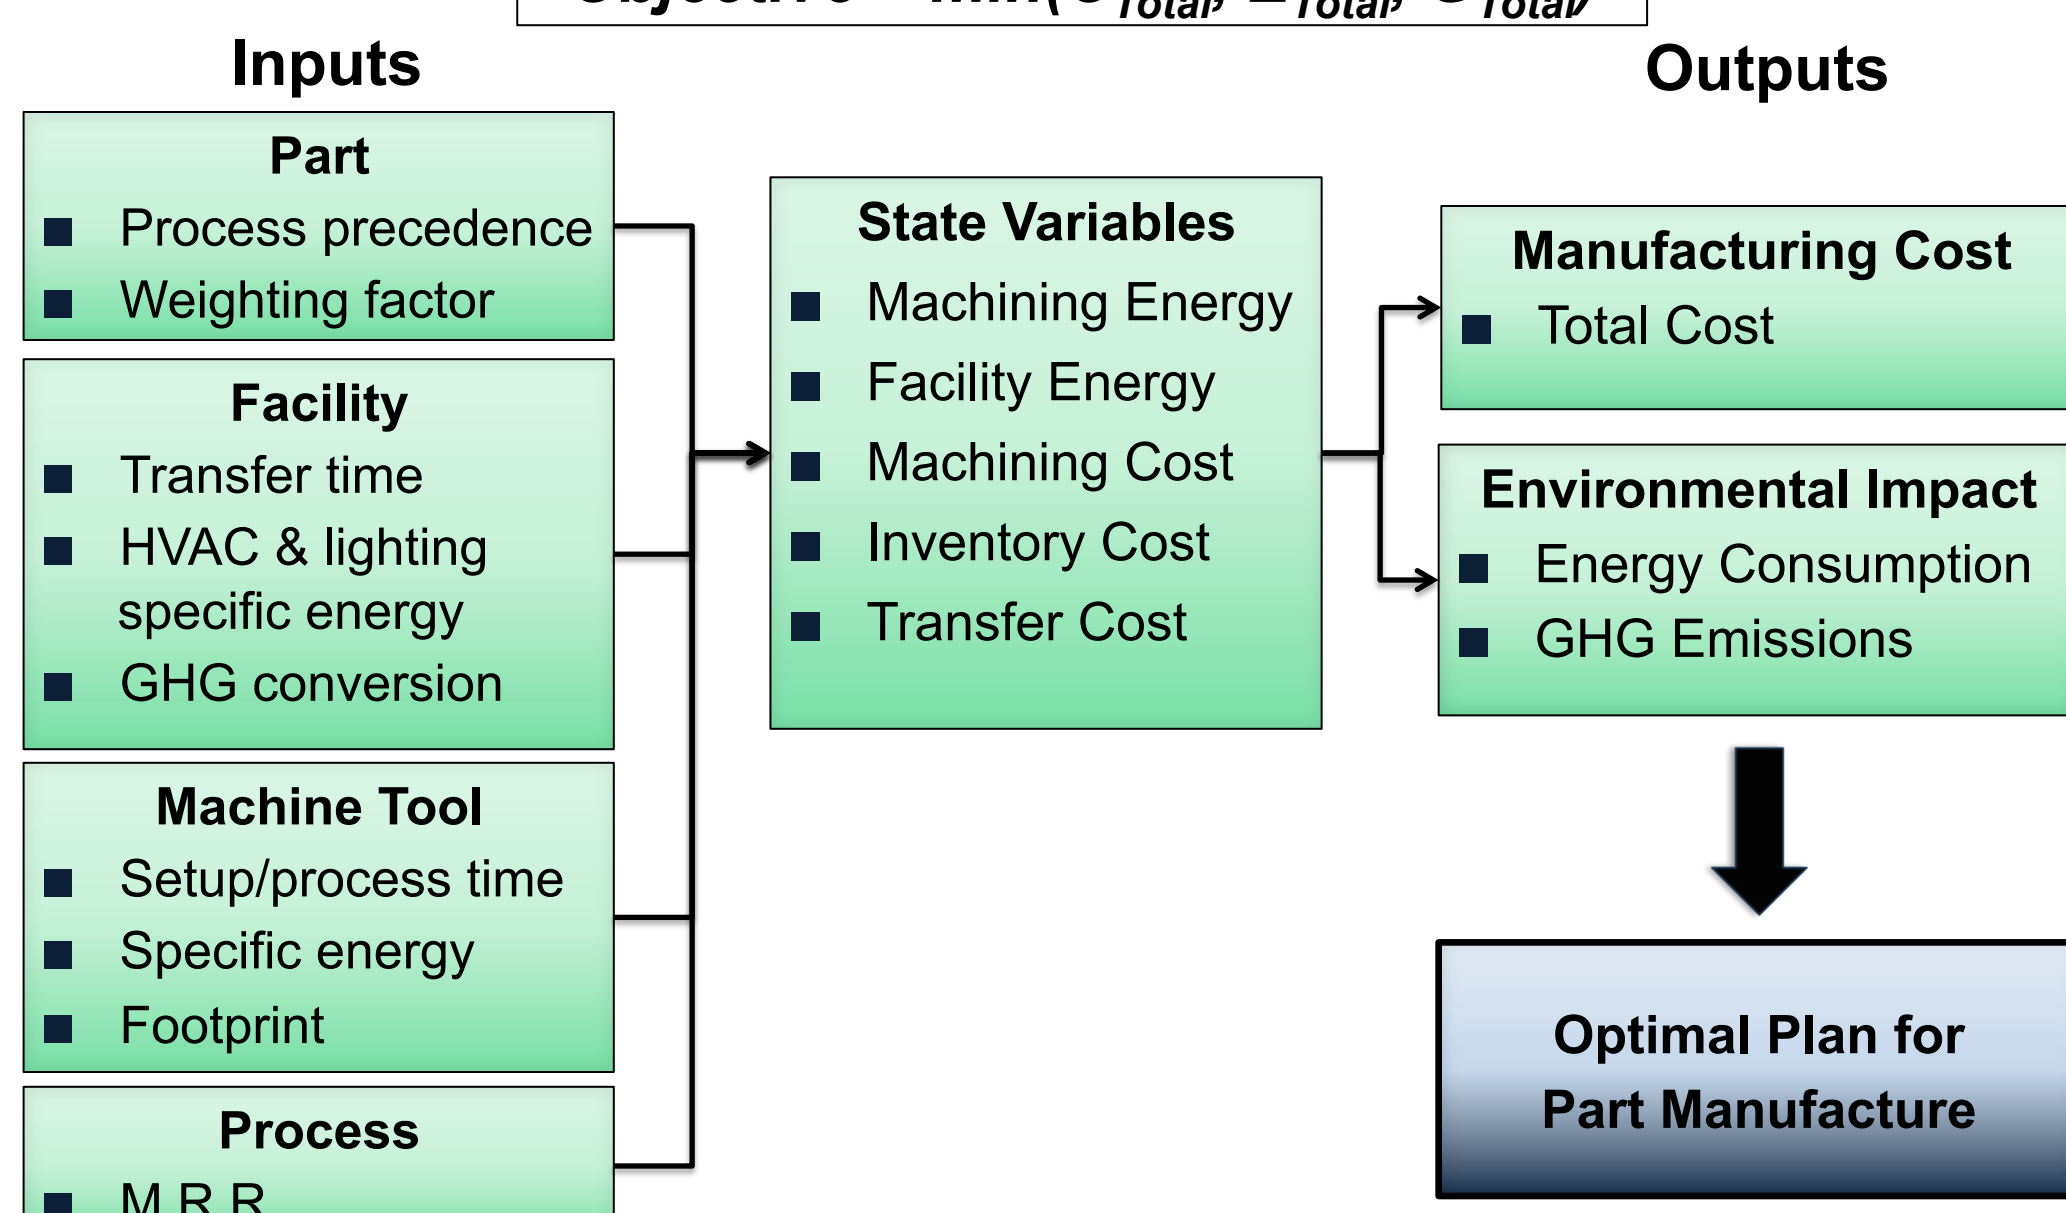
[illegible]

Inputs

Outputs

Part
Process precedence
Weighting factor

Facility
Transfer time
HVAC & lighting specific energy
GHG conversion

Machine Tool
Setup/process time
Specific energy
Footprint

Process
M.R.R.

State Variables
Machining Energy
Facility Energy
Machining Cost
Inventory Cost
Transfer Cost

Manufacturing Cost
Total Cost

Environmental Impact
Energy Consumption
GHG Emissions

Optimal Plan for Part Manufacture